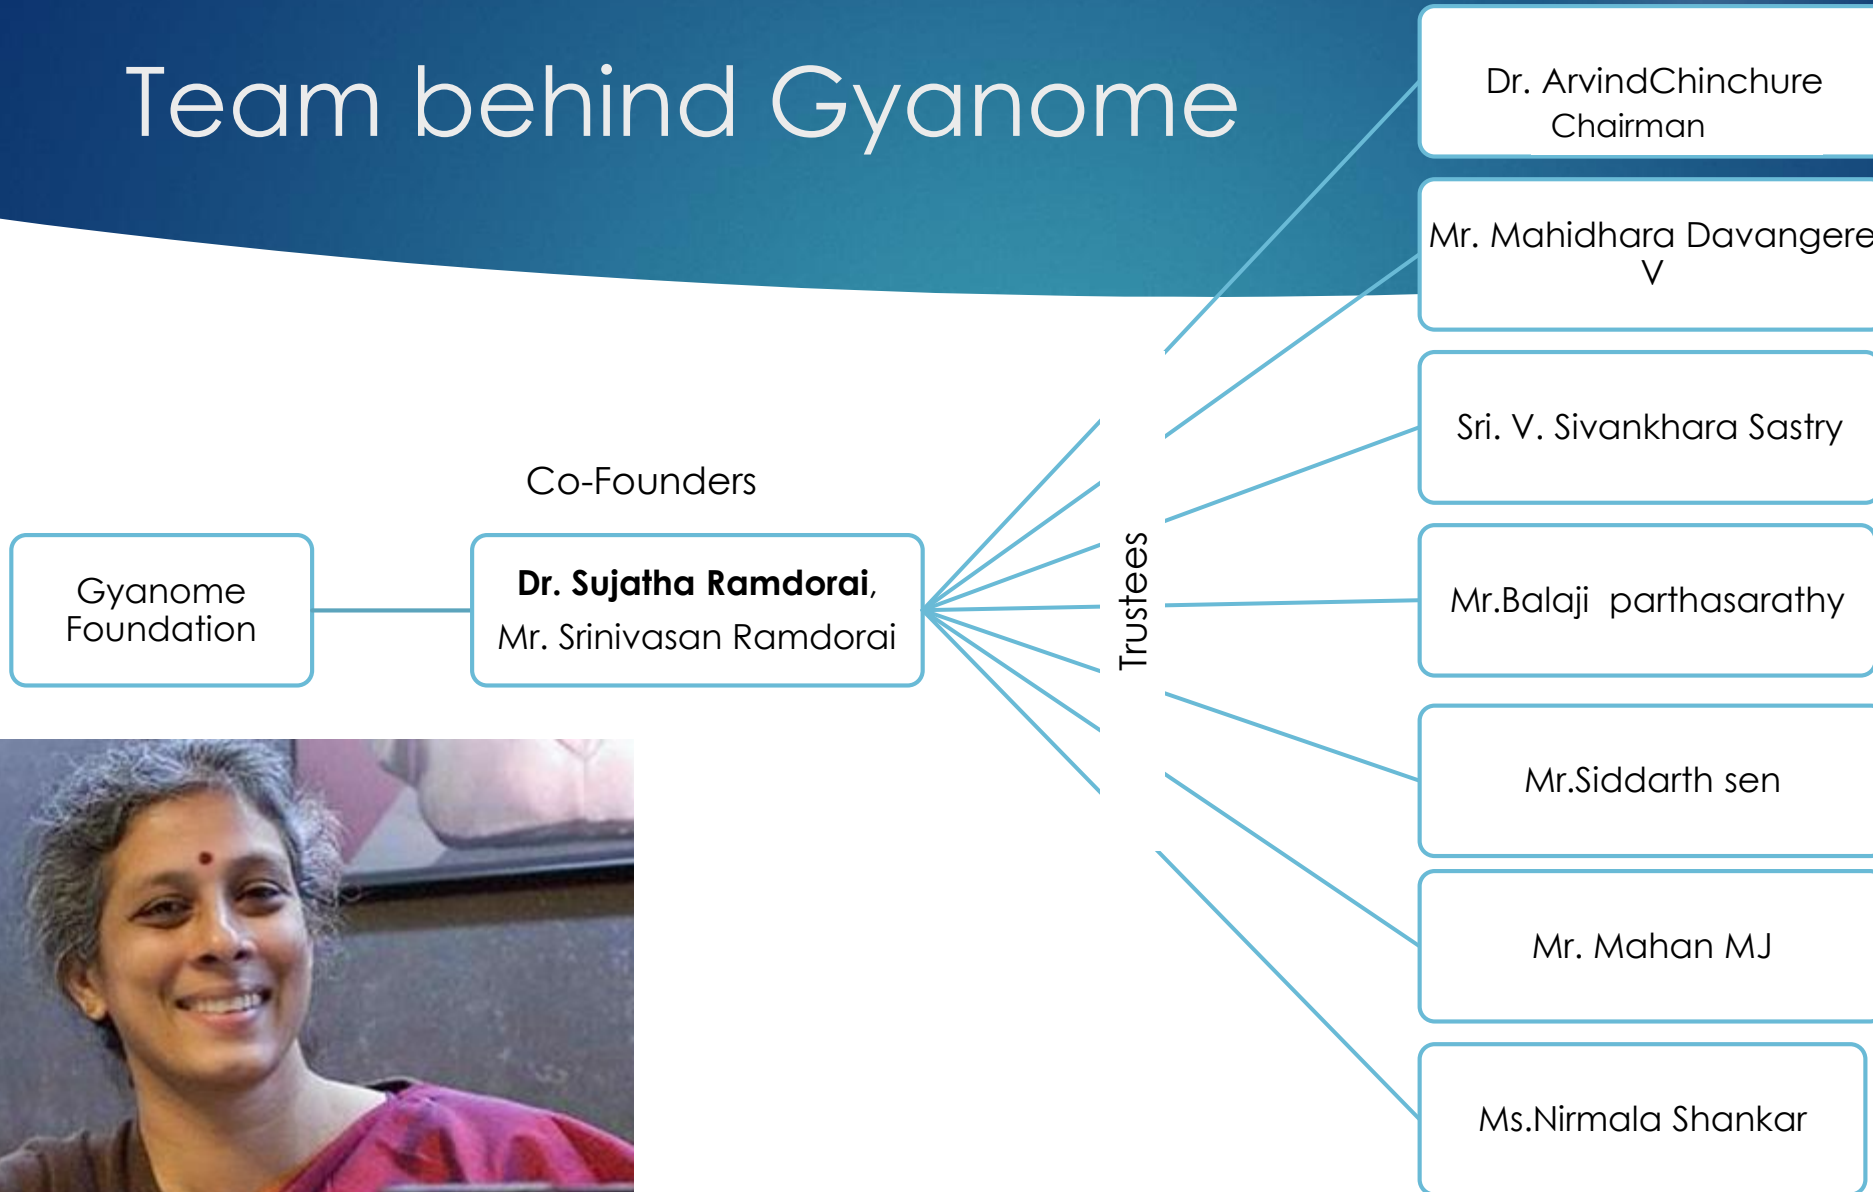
Team behind Gyanome

Gyanome Foundation

Co-Founders

**Dr. Sujatha Ramdorai**, Mr. Srinivasan Ramdorai

Trustees

Dr. ArvindChinchure Chairman

Mr. Mahidhara Davangere V

Sri. V. Sivankhara Sastry

Mr.Balaji parthasarathy

Mr.Siddarth sen

Mr. Mahan MJ

Ms.Nirmala Shankar